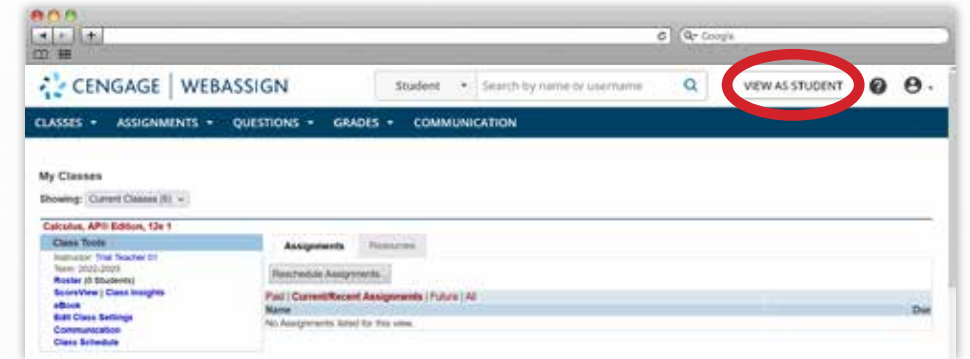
Q- Google

CENGAGE | WEBASSIGN

Student

Search by name or username

VIEW AS STUDENT

CLASSES ▾ ASSIGNMENTS ▾ QUESTIONS ▾ GRADES ▾ COMMUNICATION

My Classes

Showing: Current Classes (6)

Calculus, AP® Edition, 12e 1

Class Tools

Instructor: Trial Teacher 01
Term: 2022-2023
Roster (0 Students)
ScoreView | Class Insights
eBook
Edit Class Settings
Communication
Class Schedule

Assignments

Resources

Reschedule Assignments...

Past | Current/Recent Assignments | Future | All

Name

Due

No Assignments listed for this view.